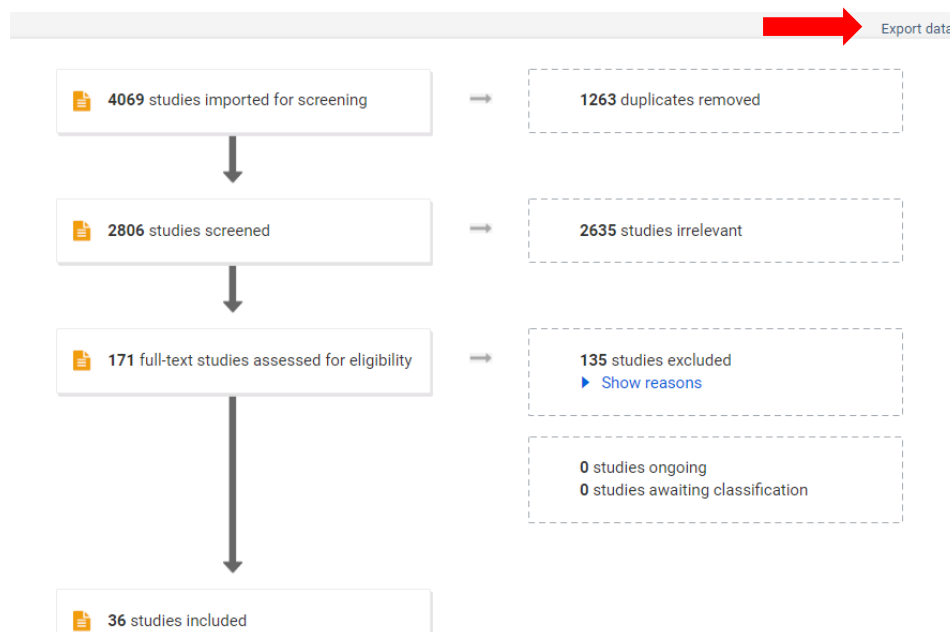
Export data

4069 studies imported for screening

1263 duplicates removed

2806 studies screened

2635 studies irrelevant

171 full-text studies assessed for eligibility

135 studies excluded
Show reasons

0 studies ongoing
0 studies awaiting classification

36 studies included